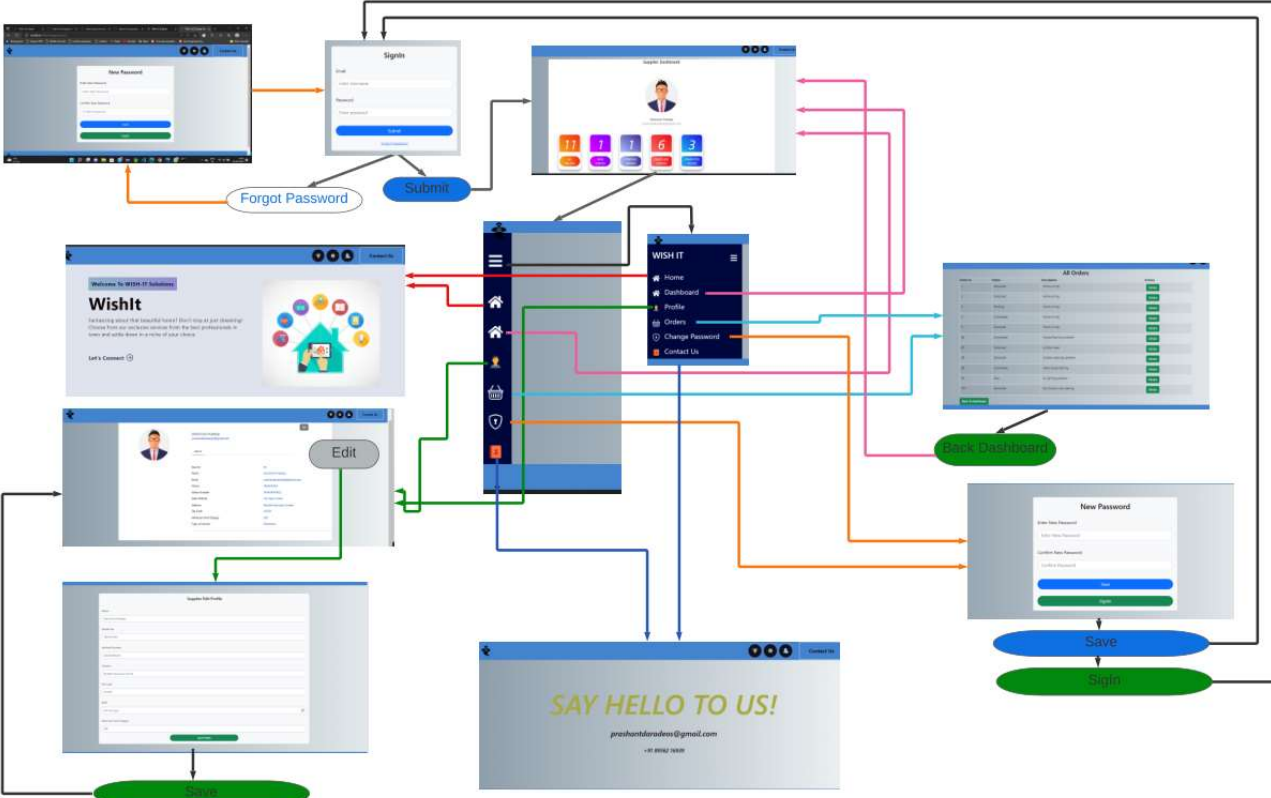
New Password

Contact Us

SignIn

Email

Password

Submit

Forgot Password

Submit

Supplier Dashboard

11

1

1

6

3

Welcome To WISH-IT Solutions

WishIt

Let's Connect

Contact Us

WISH IT

Home

Dashboard

Profile

Orders

Change Password

Contact Us

All Orders

Back Dashboard

Edit

Contact Us

Supplier Edit Profile

Save

New Password

Enter New Password

Confirm New Password

Save

SignIn

Save

SignIn

Contact Us

SAY HELLO TO US!

prashantdaradeos@gmail.com